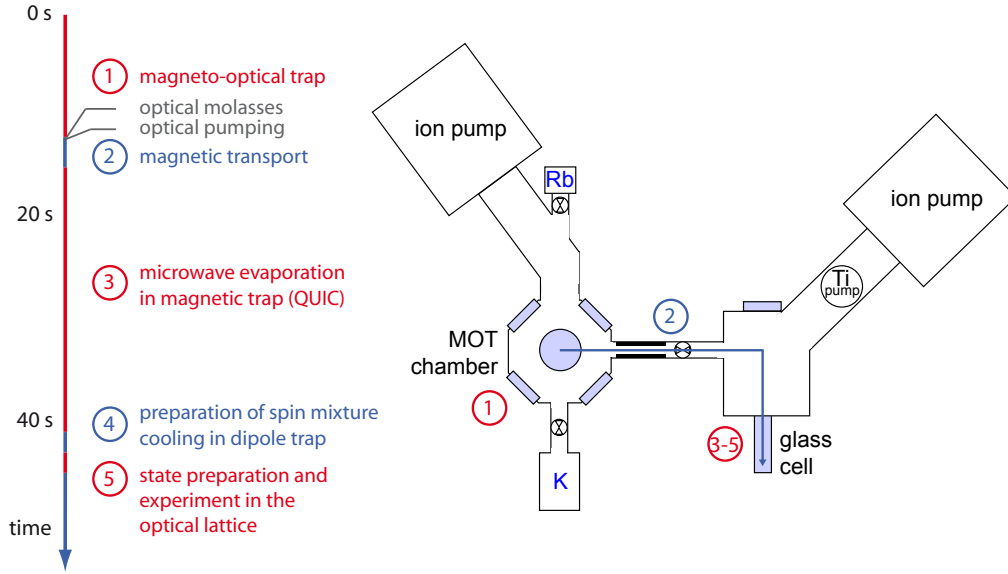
0 s

1 magneto-optical trap

optical molasses
optical pumping

2 magnetic transport

20 s

3 microwave evaporation in magnetic trap (QUIC)

40 s

4 preparation of spin mixture cooling in dipole trap

5 state preparation and experiment in the optical lattice

time

ion pump

Rb

ion pump

Ti pump

2

MOT chamber

1

K

3-5

glass cell